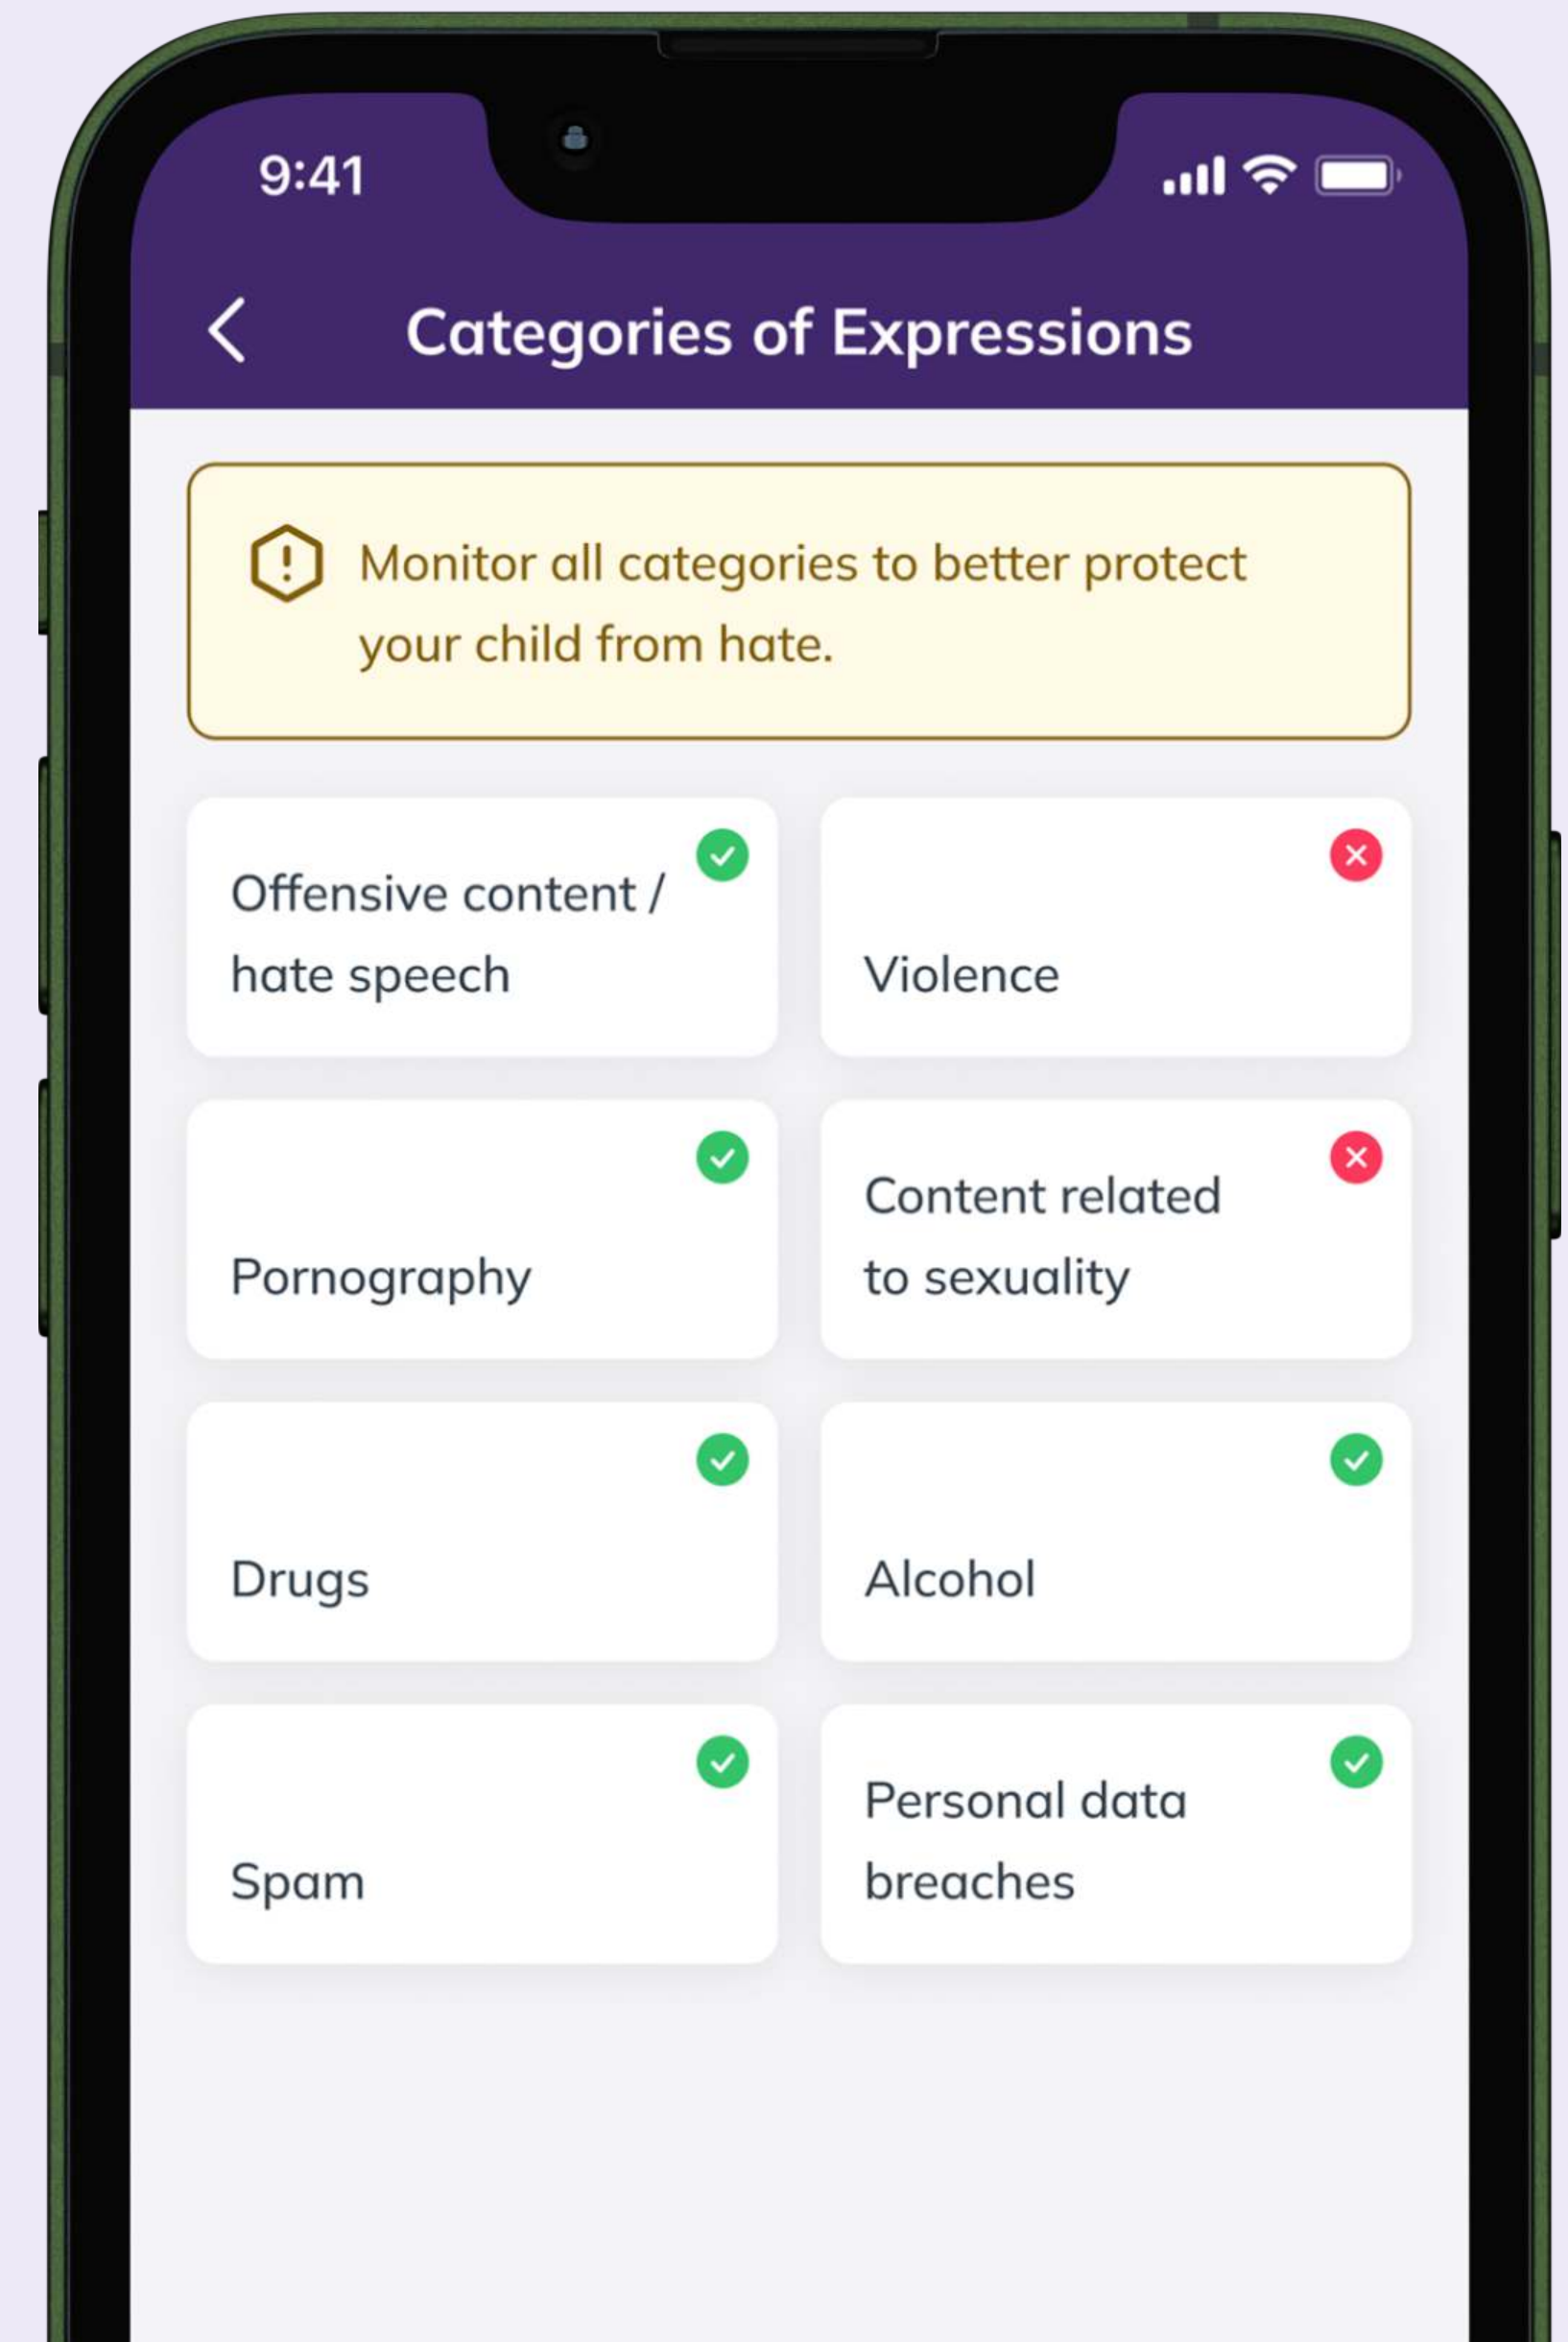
9:41

Categories of Expressions

Monitor all categories to better protect your child from hate.

Offensive content / hate speech

Violence

Pornography

Content related to sexuality

Drugs

Alcohol

Spam

Personal data breaches